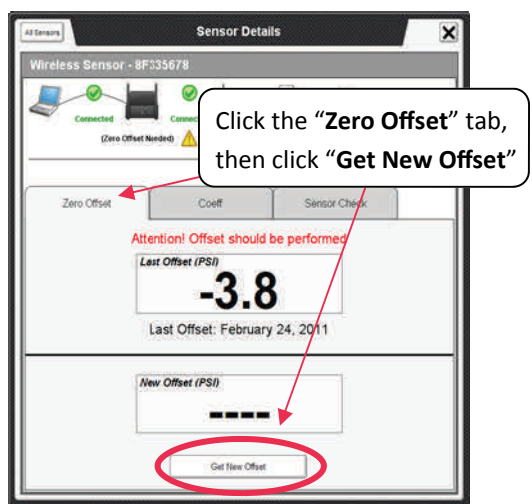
All Sensors

Sensor Details

Wireless Sensor - 8F335678

Connected

Connec

(Zero Offset Needed)

Click the “**Zero Offset**” tab, then click “**Get New Offset**”

Zero Offset

Coeff

Sensor Check

Attention! Offset should be performed

Last Offset (PSI)

-3.8

Last Offset: February 24, 2011

New Offset (PSI)

----

Get New Offset